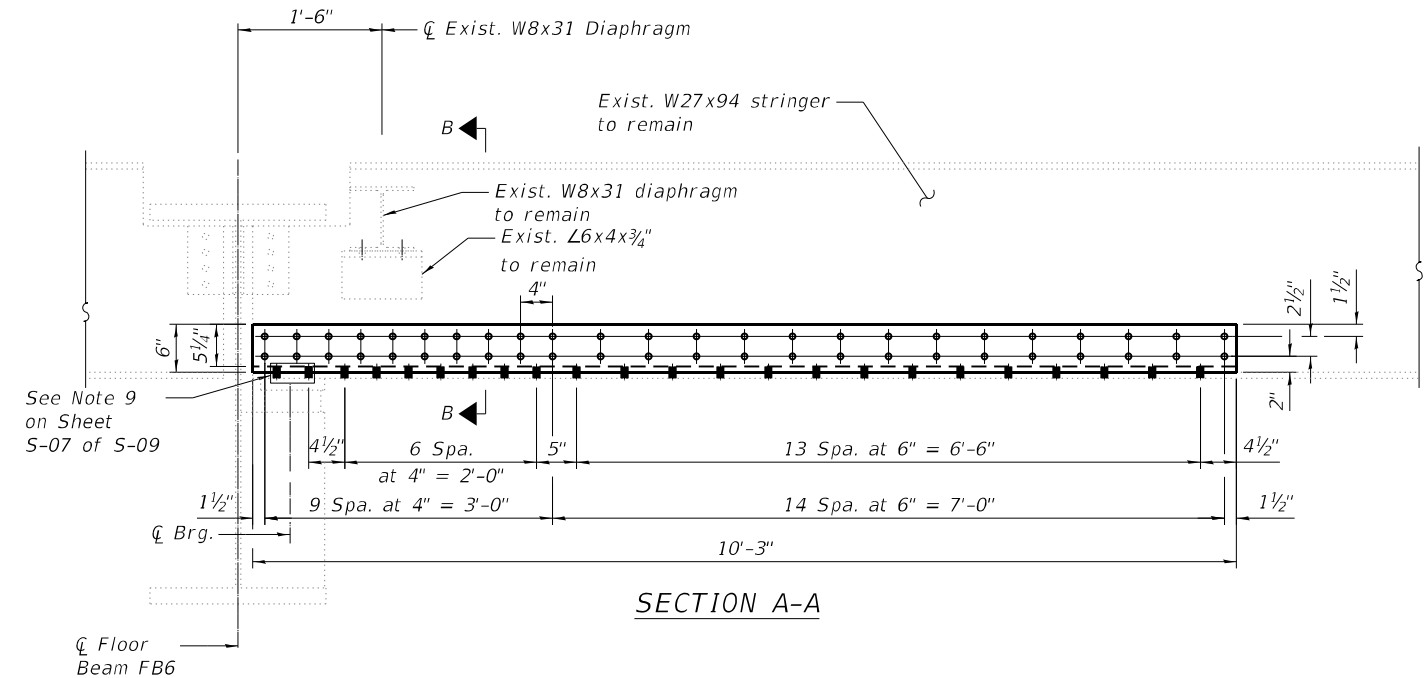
1'-6"

℄ Exist. W8x31 Diaphragm

Exist. W27x94 stringer to remain

B

Exist. W8x31 diaphragm to remain

Exist. ∠6x4x$\frac{3}{4}$" to remain

4"

$2\frac{1}{2}$"

$1\frac{1}{2}$"

6"

$5\frac{1}{4}$"

See Note 9 on Sheet S-07 of S-09

B

2"

$4\frac{1}{2}$"

6 Spa. at 4" = 2'-0"

5"

13 Spa. at 6" = 6'-6"

$4\frac{1}{2}$"

$1\frac{1}{2}$"

9 Spa. at 4" = 3'-0"

14 Spa. at 6" = 7'-0"

$1\frac{1}{2}$"

℄ Brg.

10'-3"

SECTION A-A

℄ Floor Beam FB6